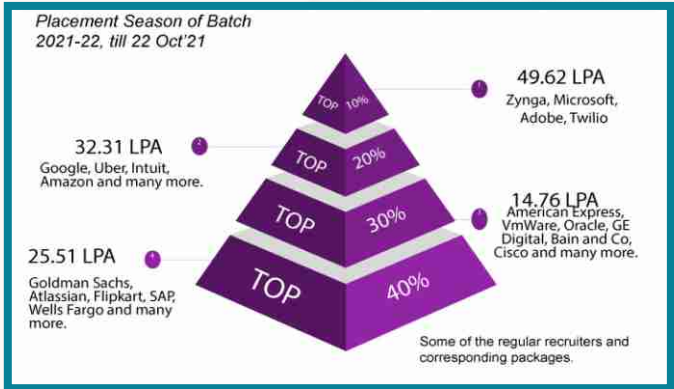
Placement Season of Batch
2021-22, till 22 Oct'21

TOP 10%

49.62 LPA
Zynga, Microsoft, Adobe, Twilio

32.31 LPA
Google, Uber, Intuit, Amazon and many more.

TOP 20%

TOP 30%

14.76 LPA
American Express, VmWare, Oracle, GE Digital, Bain and Co, Cisco and many more.

25.51 LPA
Goldman Sachs, Atlassian, Flipkart, SAP, Wells Fargo and many more.

TOP 40%

Some of the regular recruiters and corresponding packages.